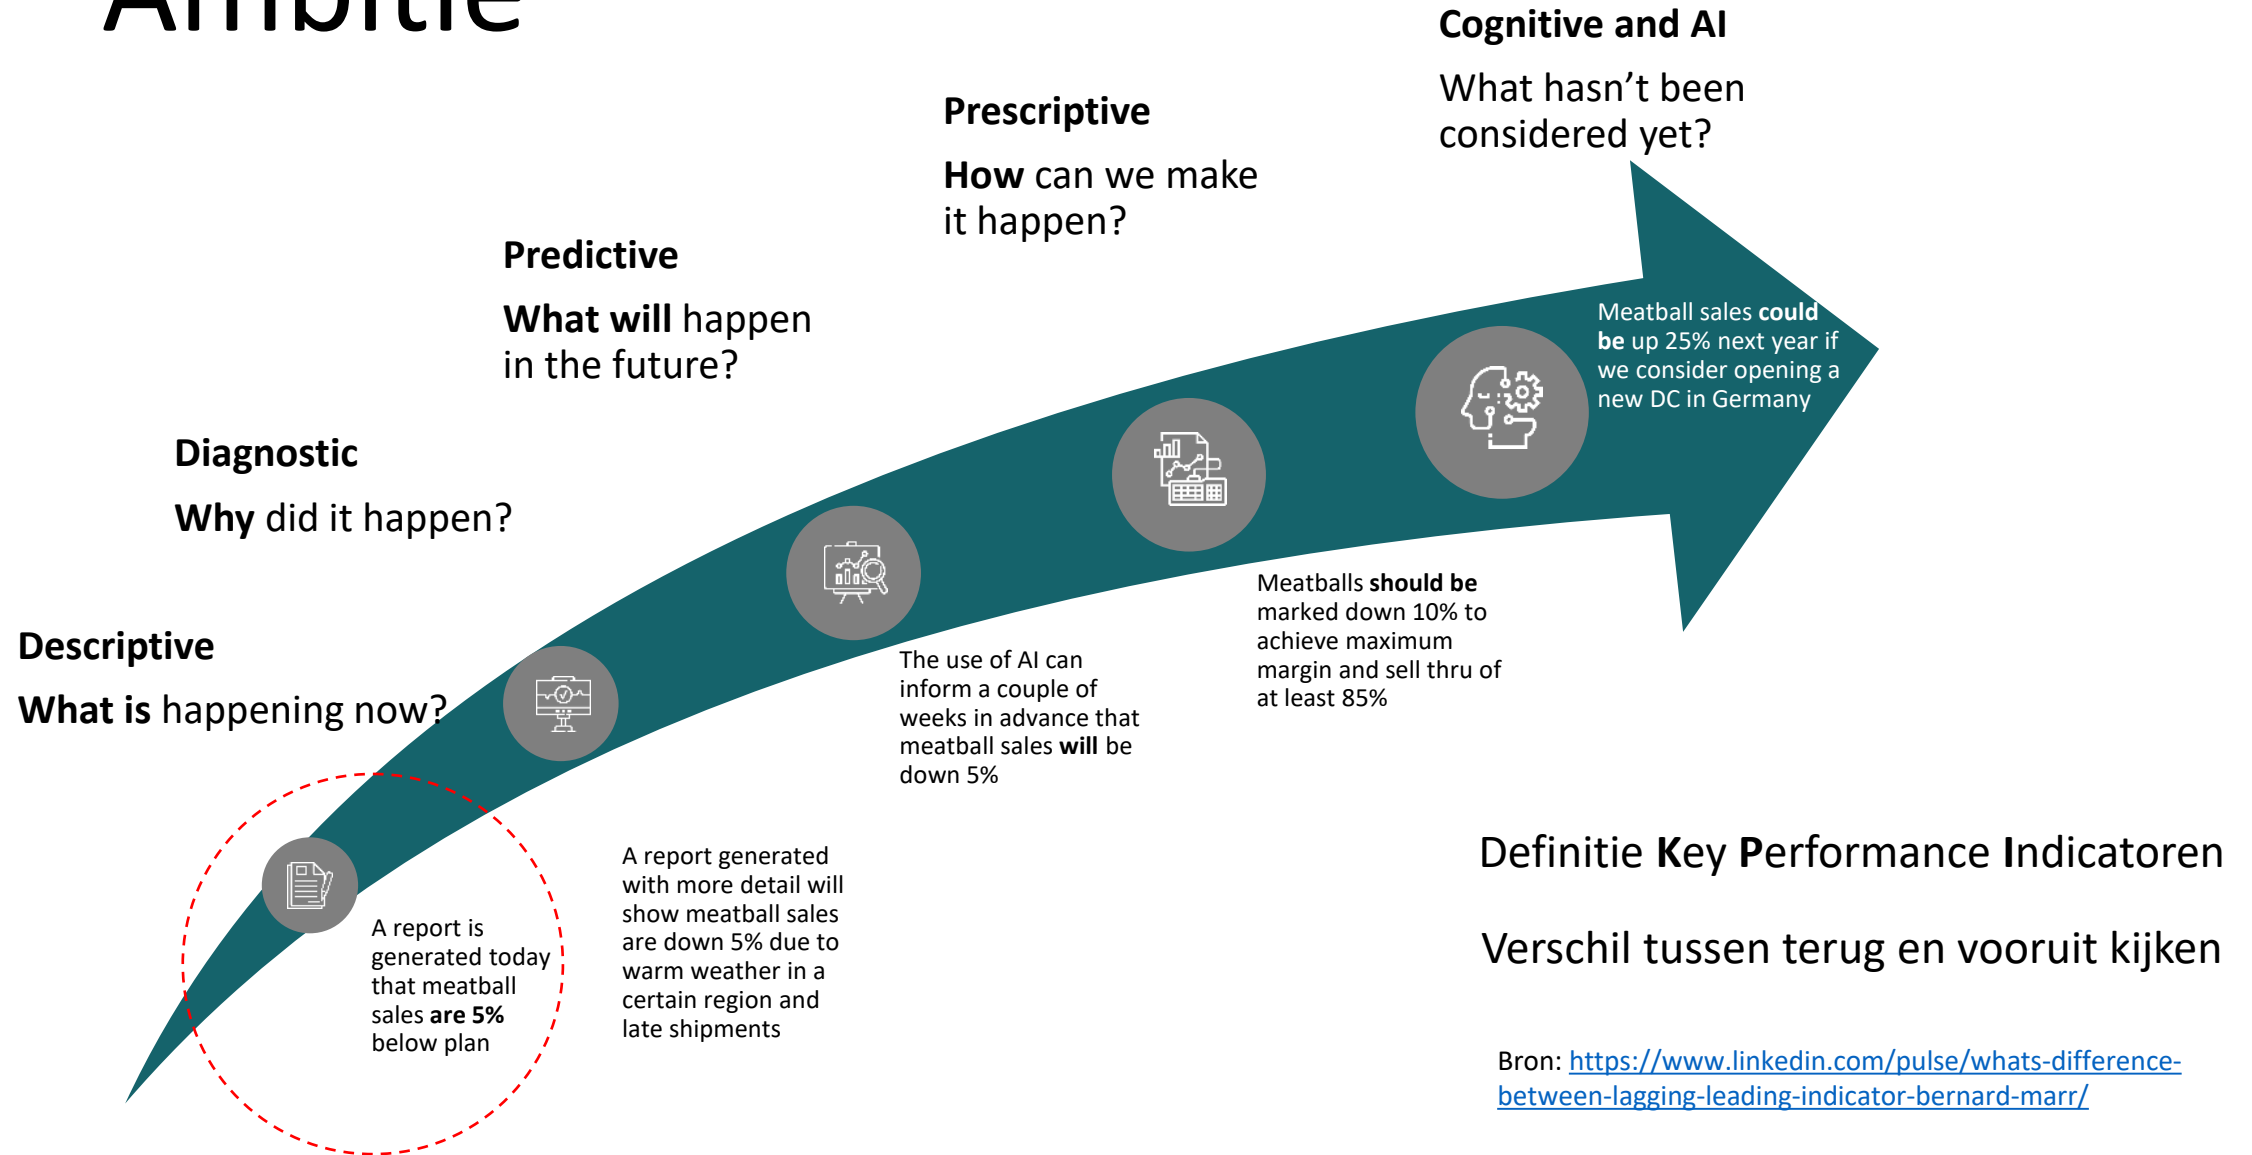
Ambitie

Cognitive and AI

What hasn't been considered yet?

Prescriptive

How can we make it happen?

Predictive

What will happen in the future?

Diagnostic

Why did it happen?

Descriptive

What is happening now?

Meatball sales could be up 25% next year if we consider opening a new DC in Germany

Meatballs should be marked down 10% to achieve maximum margin and sell thru of at least 85%

The use of AI can inform a couple of weeks in advance that meatball sales will be down 5%

A report generated with more detail will show meatball sales are down 5% due to warm weather in a certain region and late shipments

A report is generated today that meatball sales are 5% below plan

Definitie Key Performance Indicatoren

Verschil tussen terug en vooruit kijken

Bron: https://www.linkedin.com/pulse/whats-difference-between-lagging-leading-indicator-bernard-marr/